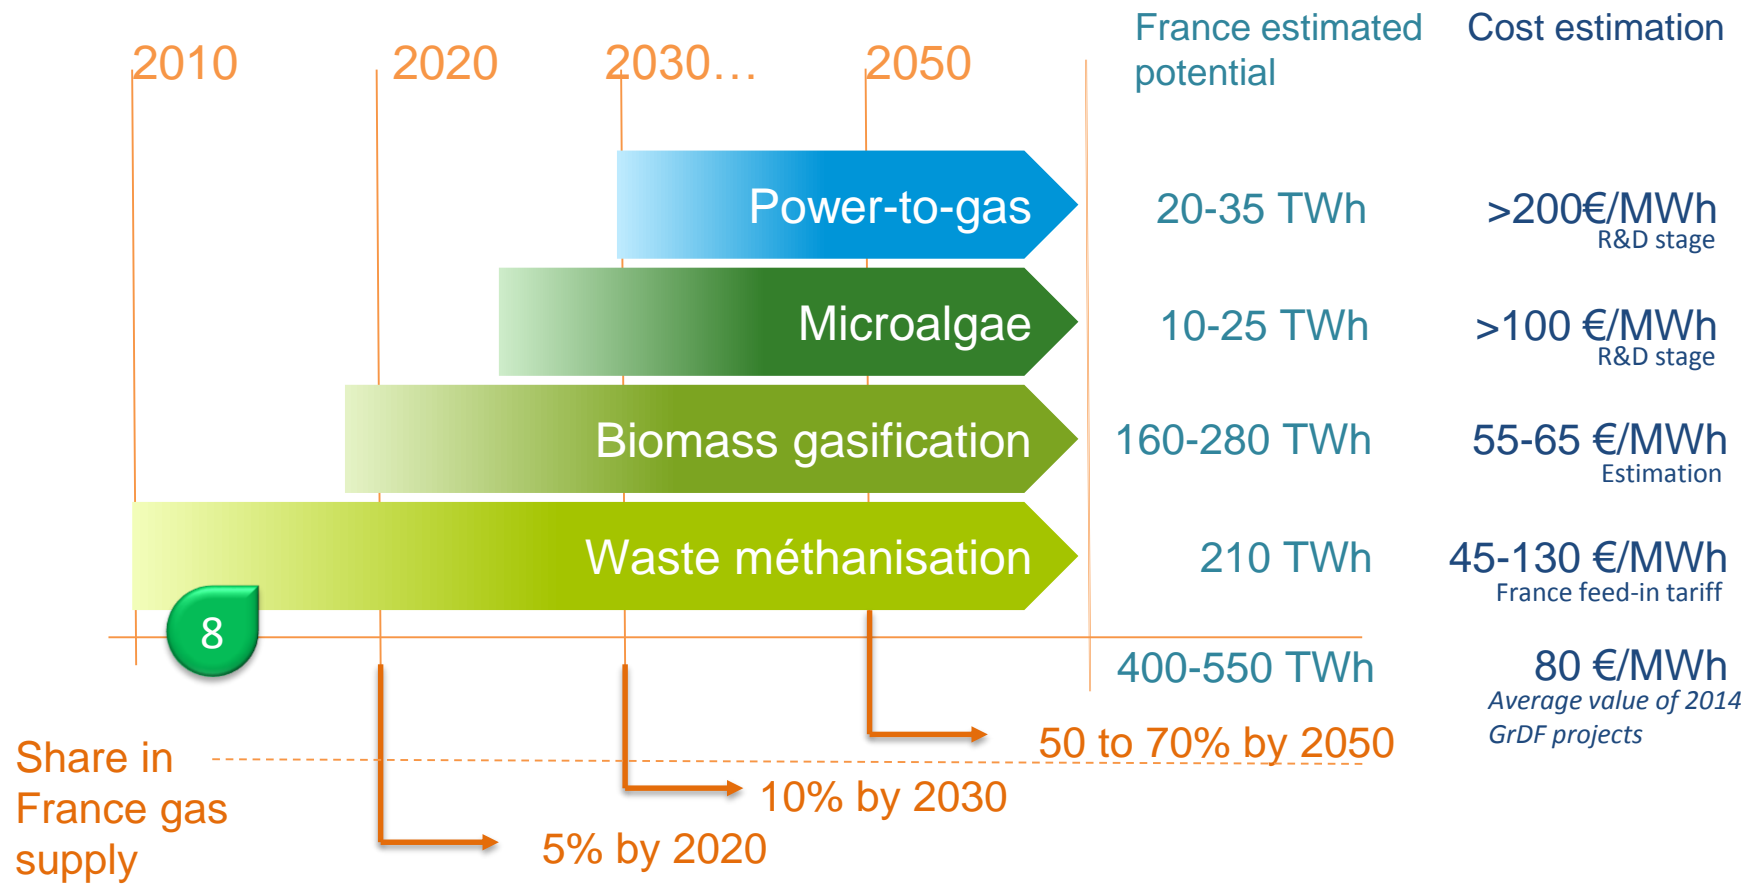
2010 2020 2030… 2050

France estimated potential

Cost estimation

Power-to-gas 20-35 TWh >200€/MWh R&D stage

Microalgae 10-25 TWh >100 €/MWh R&D stage

Biomass gasification 160-280 TWh 55-65 €/MWh Estimation

Waste méthanisation 210 TWh 45-130 €/MWh France feed-in tariff

8

400-550 TWh 80 €/MWh *Average value of 2014 GrDF projects*

Share in France gas supply

50 to 70% by 2050

10% by 2030

5% by 2020